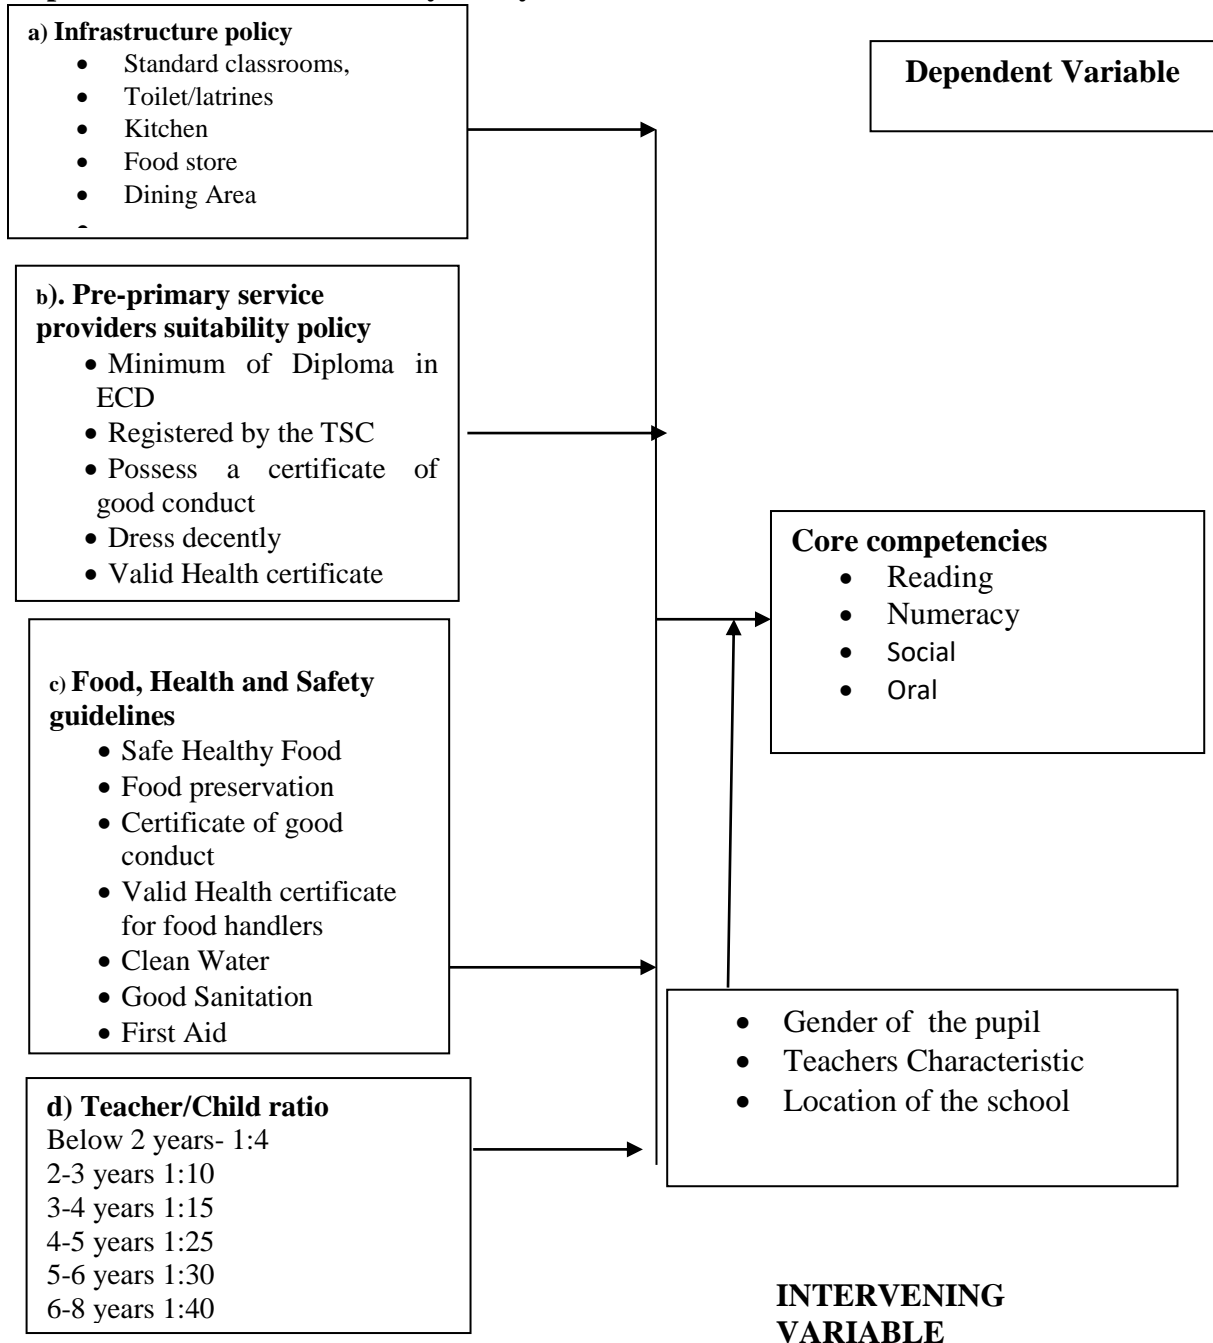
a) Infrastructure policy
- Standard classrooms,
- Toilet/latrines
- Kitchen
- Food store
- Dining Area

Dependent Variable

b). Pre-primary service providers suitability policy
- Minimum of Diploma in ECD
- Registered by the TSC
- Possess a certificate of good conduct
- Dress decently
- Valid Health certificate

Core competencies
- Reading
- Numeracy
- Social
- Oral

c) Food, Health and Safety guidelines
- Safe Healthy Food
- Food preservation
- Certificate of good conduct
- Valid Health certificate for food handlers
- Clean Water
- Good Sanitation
- First Aid

- Gender of the pupil
- Teachers Characteristic
- Location of the school

d) Teacher/Child ratio
Below 2 years- 1:4
2-3 years 1:10
3-4 years 1:15
4-5 years 1:25
5-6 years 1:30
6-8 years 1:40

INTERVENING VARIABLE